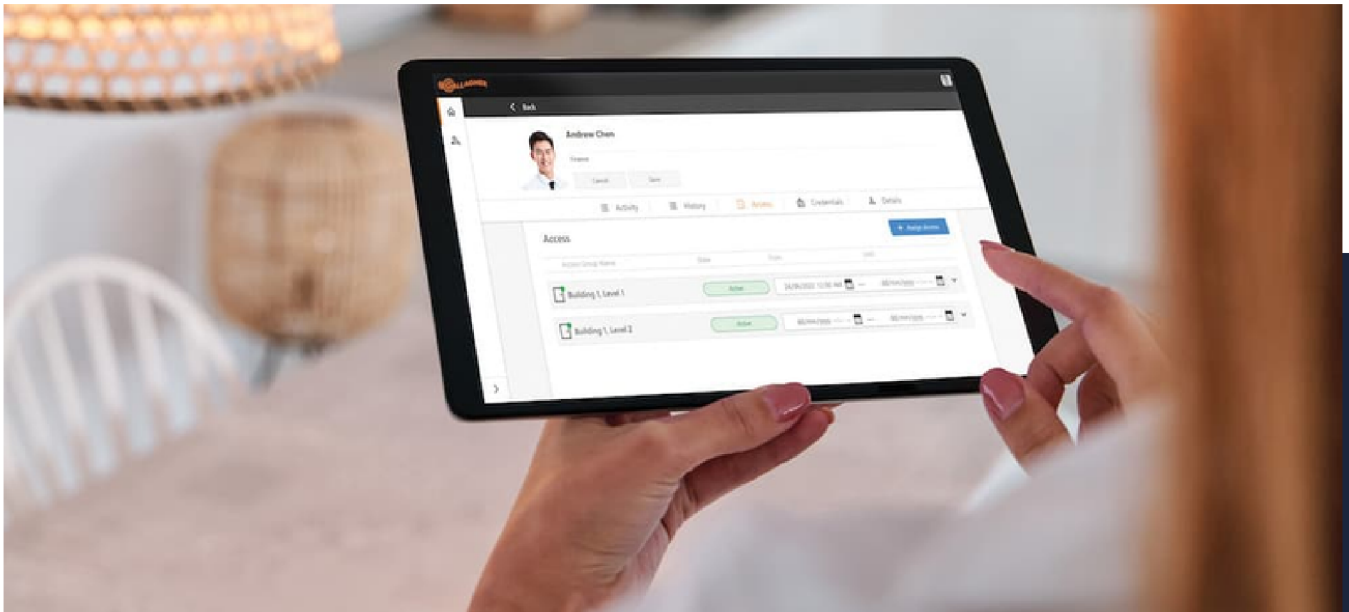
GALLAGHER

Back

Andrew Chen

Cancel Save

Activity History Access Credentials Details

Access

+ Assign Access

Access Group Name State From Until

Building 1, Level 1 Active 26/09/2022 12:00 AM — dd/mm/yyyy

Building 1, Level 2 Active dd/mm/yyyy — dd/mm/yyyy